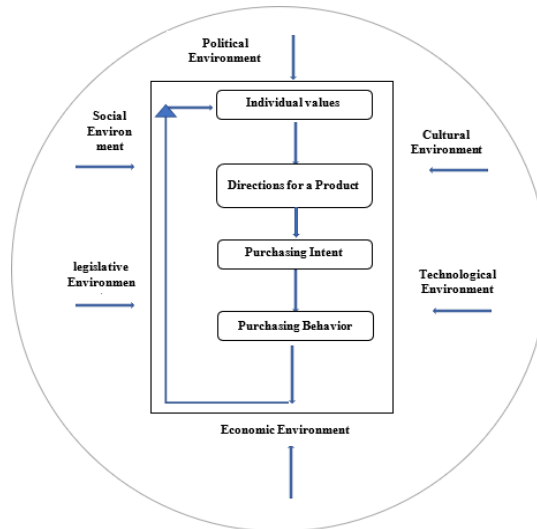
Political Environment

Social Environ ment

Individual values

Cultural Environment

Directions for a Product

Purchasing Intent

legislative Environmen

Technological Environment

Purchasing Behavior

Economic Environment